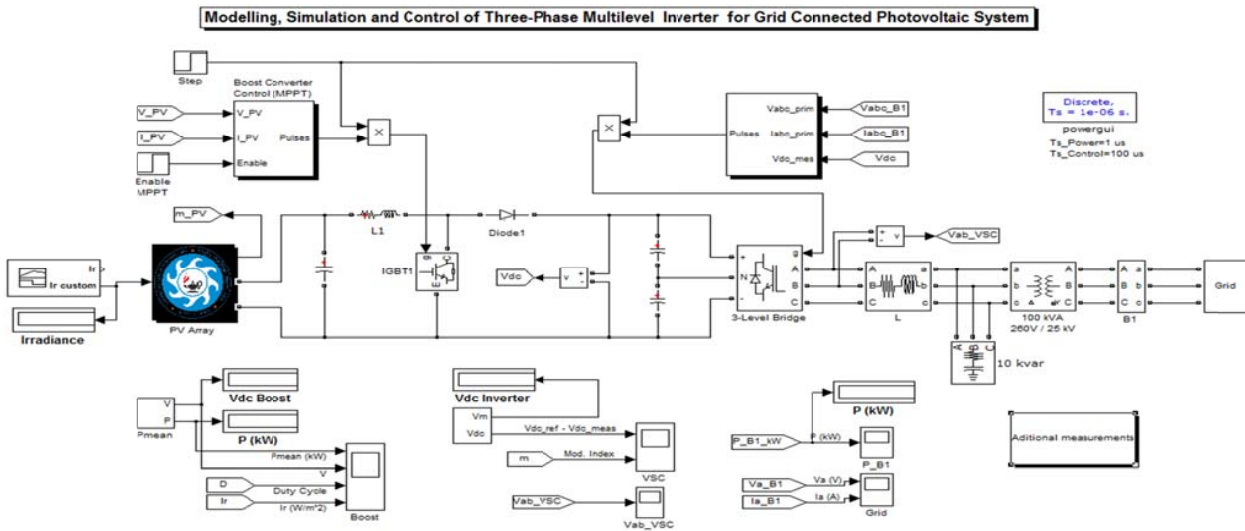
Modelling, Simulation and Control of Three-Phase Multilevel Inverter for Grid Connected Photovoltaic System

Step

Boost Converter Control (MPPT)

V_PV
I_PV
Enable MPPT
V_PV
I_PV
Enable
Pulses

Pulses
Vabc_prim
Iabc_prim
Vdc_mes

Vabc_B1
Iabc_B1
Vdc

Discrete,
Ts = 1e-06 s.
powergui
Ts_Power=1 us
Ts_Control=100 us

m_PV
L1
Diode1
IGBT1
Vdc
v
Ir
Ir custom
Irradiance
PV Array
g
A
B
C
N
3-Level Bridge
v
Vab_VSC
L
100 kVA
260V / 25 kV
B1
Grid
10 kvar

V
P
Pmean
Vdc Boost
P (kW)
Pmean (kW)
V
D
Duty Cycle
Ir
Ir (W/m^2)
Boost

Vdc Inverter
Vm
Vdc
Vdc_ref - Vdc_meas
m
Mod. Index
VSC
Vab_VSC
Vab_VSC

P (kW)
P_B1_kW
P (kW)
P_B1
Va_B1
Va (V)
Ia_B1
Ia (A)
Grid

Aditional measurements